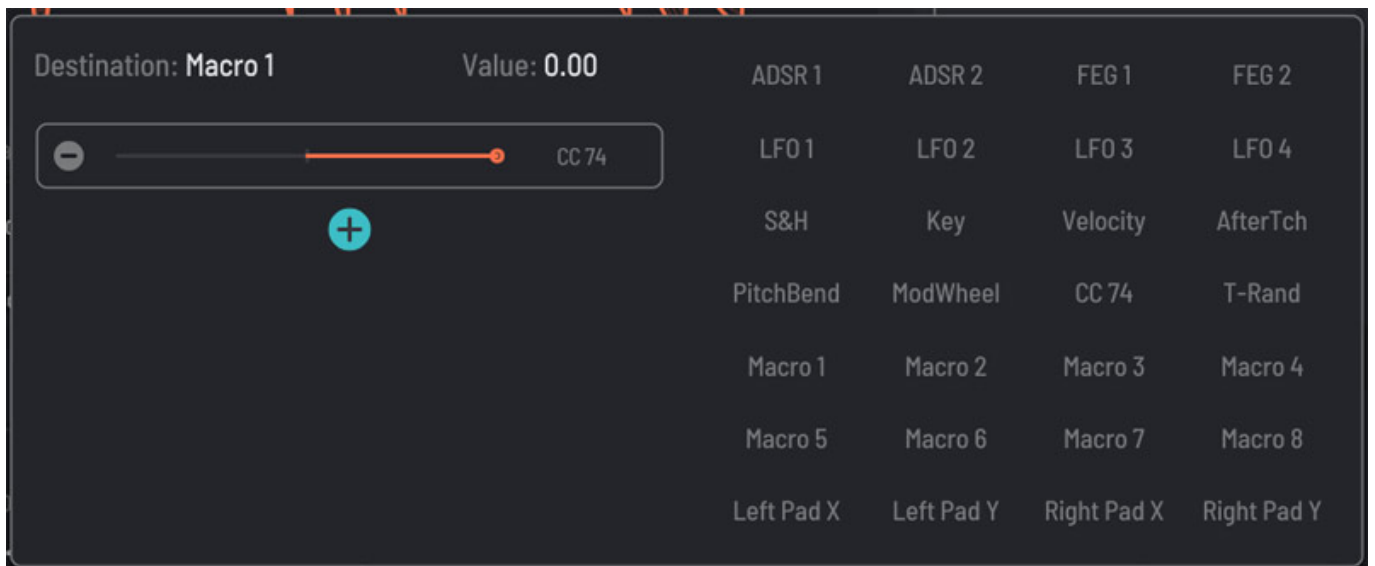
Destination: Macro 1

Value: 0.00

CC 74

| ADSR 1 | ADSR 2 | FEG 1 | FEG 2 |
|---|---|---|---|
| LFO 1 | LFO 2 | LFO 3 | LFO 4 |
| S&H | Key | Velocity | AfterTch |
| PitchBend | ModWheel | CC 74 | T-Rand |
| Macro 1 | Macro 2 | Macro 3 | Macro 4 |
| Macro 5 | Macro 6 | Macro 7 | Macro 8 |
| Left Pad X | Left Pad Y | Right Pad X | Right Pad Y |